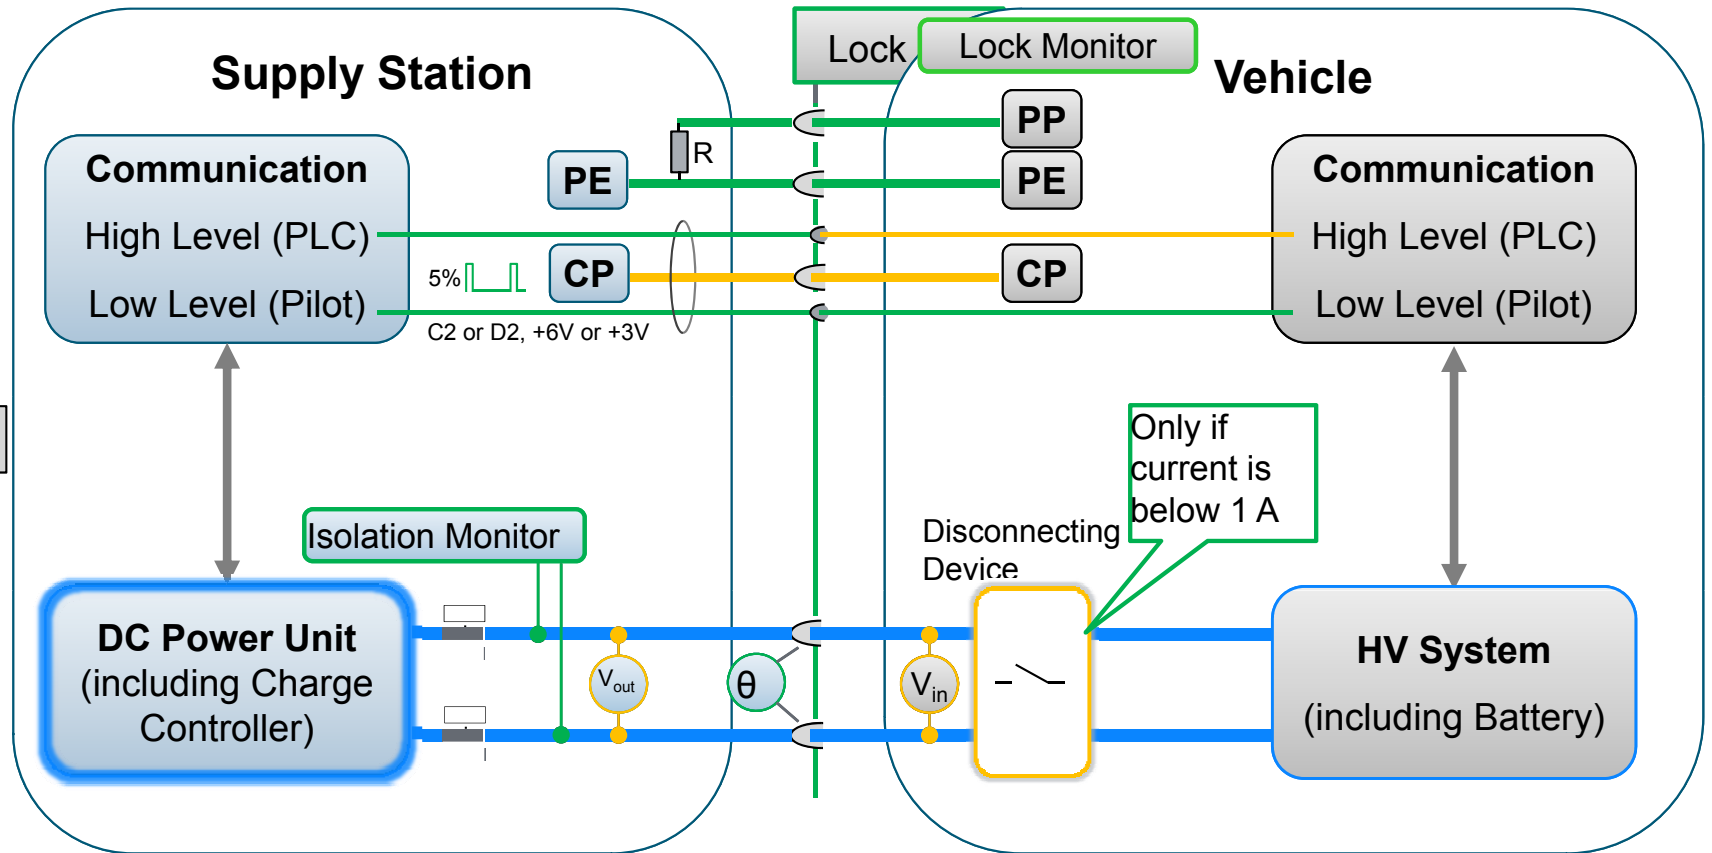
Supply Station

Lock

Lock Monitor

Vehicle

PP

R

PE

PE

Communication

High Level (PLC)

Low Level (Pilot)

Communication

High Level (PLC)

Low Level (Pilot)

5%

CP

CP

C2 or D2, +6V or +3V

Only if current is below 1 A

Disconnecting Device

Isolation Monitor

DC Power Unit (including Charge Controller)

$V_{out}$

θ

$V_{in}$

HV System

(including Battery)